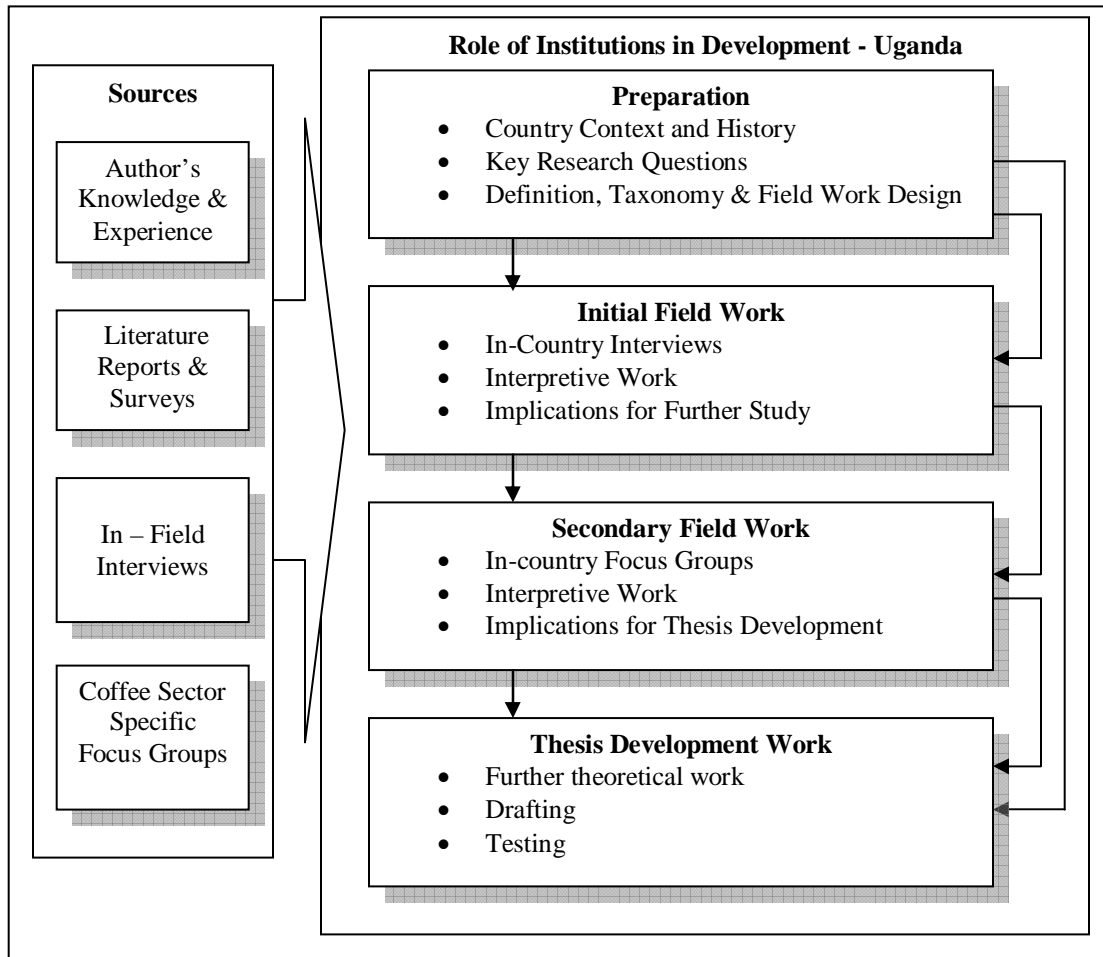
Sources

Author's Knowledge & Experience

Literature Reports & Surveys

In – Field Interviews

Coffee Sector Specific Focus Groups

Role of Institutions in Development - Uganda

Preparation
- Country Context and History
- Key Research Questions
- Definition, Taxonomy & Field Work Design

Initial Field Work
- In-Country Interviews
- Interpretive Work
- Implications for Further Study

Secondary Field Work
- In-country Focus Groups
- Interpretive Work
- Implications for Thesis Development

Thesis Development Work
- Further theoretical work
- Drafting
- Testing